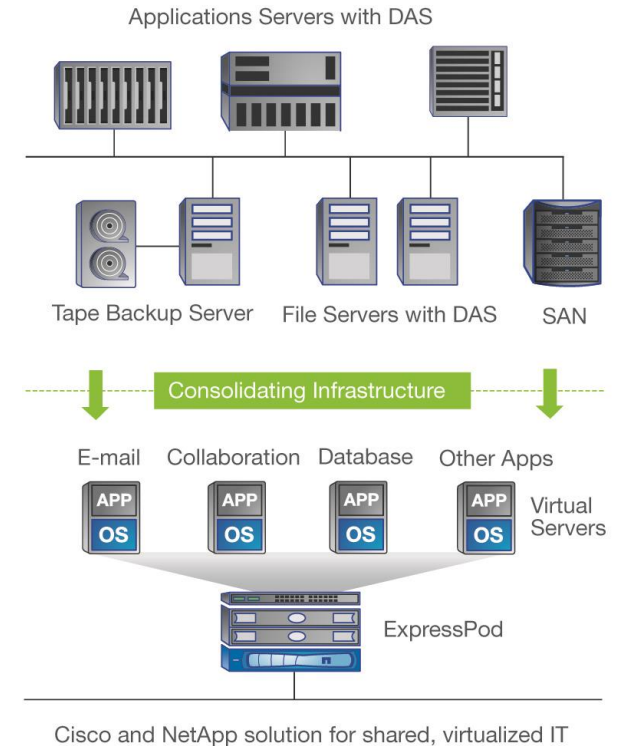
Applications Servers with DAS

Tape Backup Server

File Servers with DAS

SAN

Consolidating Infrastructure

E-mail

Collaboration

Database

Other Apps

APP
OS

APP
OS

APP
OS

APP
OS

Virtual Servers

ExpressPod

Cisco and NetApp solution for shared, virtualized IT